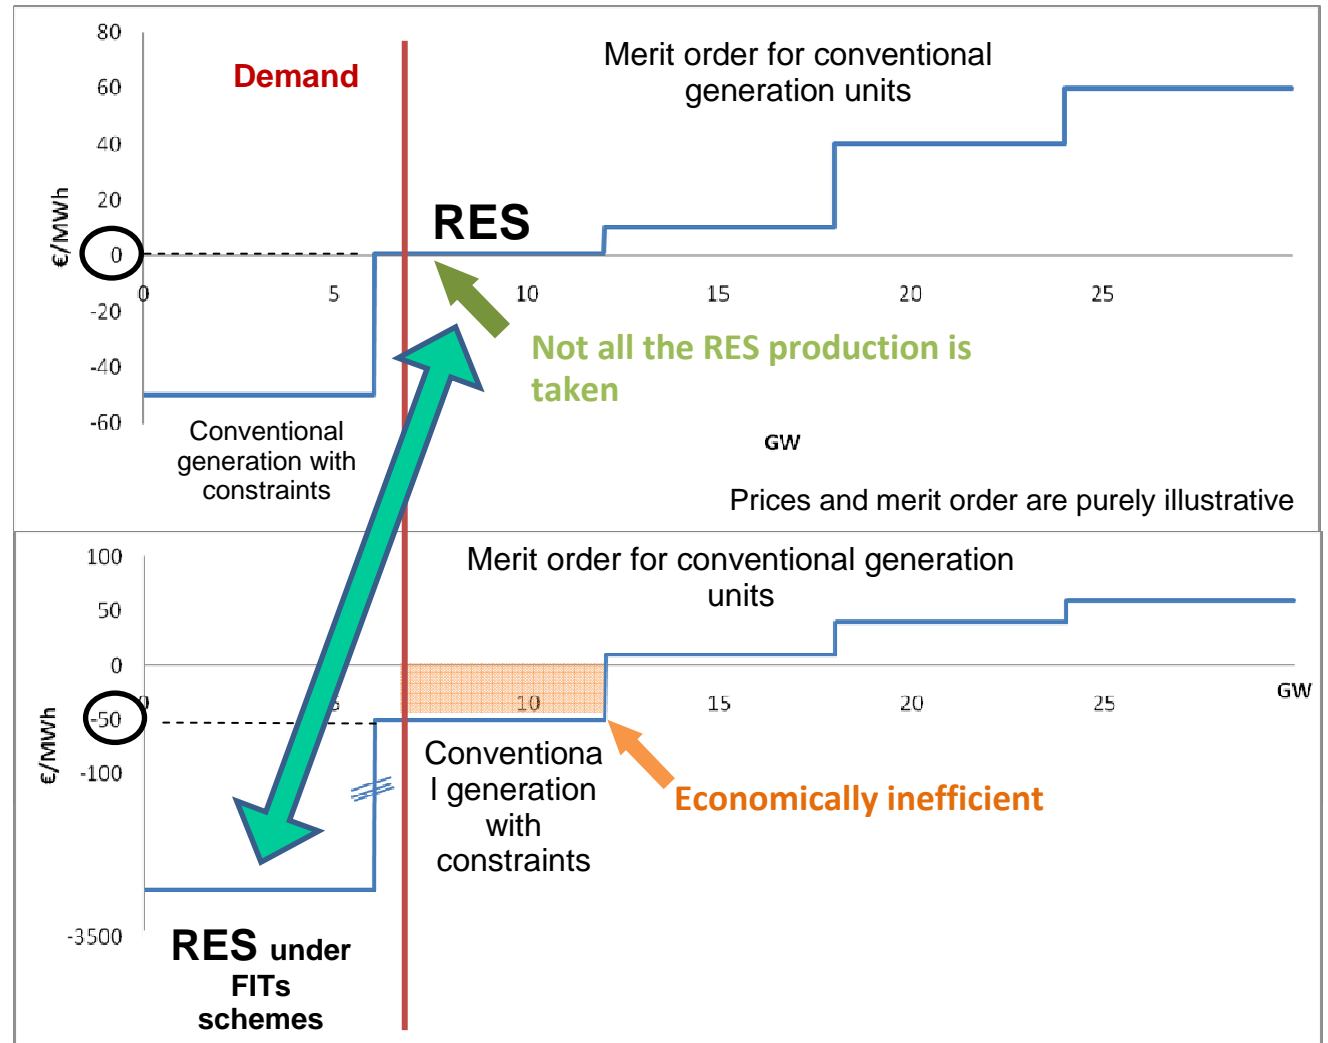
80
60
40
20
0
-20
-40
-60
€/MWh
Demand
Merit order for conventional generation units
RES
0
5
10
15
20
25
Not all the RES production is taken
Conventional generation with constraints
GW
Prices and merit order are purely illustrative

100
50
0
-50
-100
-3500
€/MWh
Merit order for conventional generation units
0
5
10
15
20
25
GW
Conventiona l generation with constraints
Economically inefficient
RES under FITs schemes